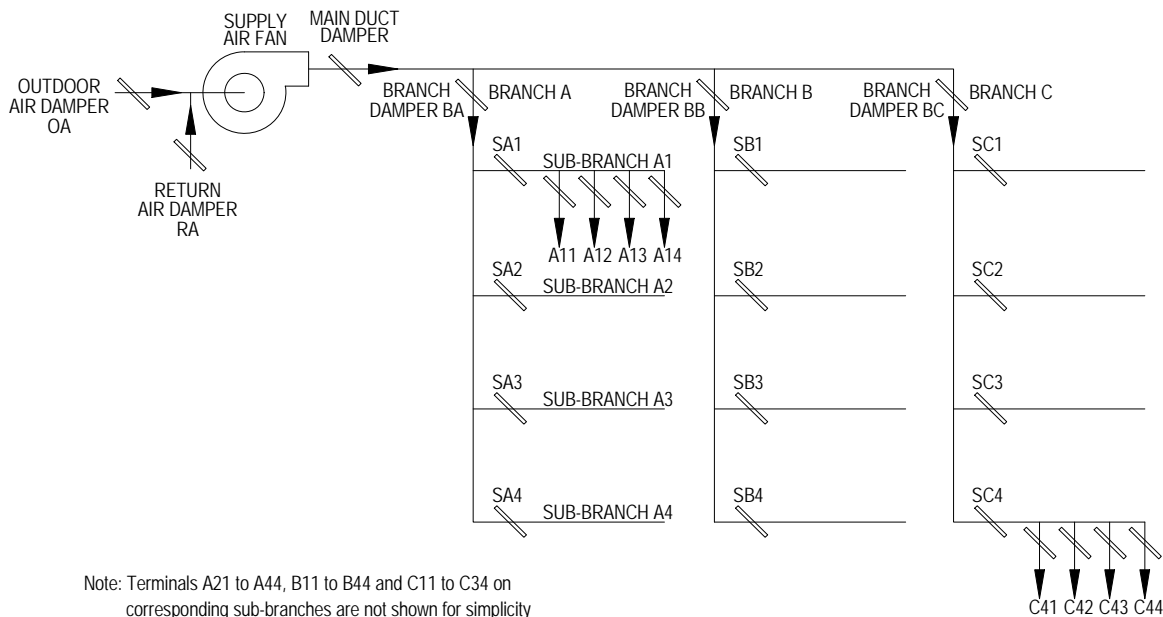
SUPPLY AIR FAN

MAIN DUCT DAMPER

OUTDOOR AIR DAMPER OA

RETURN AIR DAMPER RA

BRANCH DAMPER BA

BRANCH A

BRANCH DAMPER BB

BRANCH B

BRANCH DAMPER BC

BRANCH C

SA1

SUB-BRANCH A1

A11 A12 A13 A14

SA2

SUB-BRANCH A2

SA3

SUB-BRANCH A3

SA4

SUB-BRANCH A4

SB1

SB2

SB3

SB4

SC1

SC2

SC3

SC4

C41 C42 C43 C44

Note: Terminals A21 to A44, B11 to B44 and C11 to C34 on corresponding sub-branches are not shown for simplicity